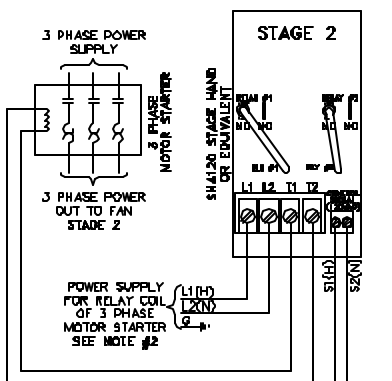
3 PHASE POWER SUPPLY

3 PHASE MOTOR STARTER

3 PHASE POWER OUT TO FAN STAGE 2

STAGE 2

SH6120 STAGE HAND OR EQUIVALENT

RELAY #1

NC NO

RELAY #2

NC NO

RLY #1

RLY #2

L1 L2 T1 T2

POWER SUPPLY FOR RELAY COIL OF 3 PHASE MOTOR STARTER SEE NOTE #2

L1(H)

L2(N)

G

S1(H)

S2(N)